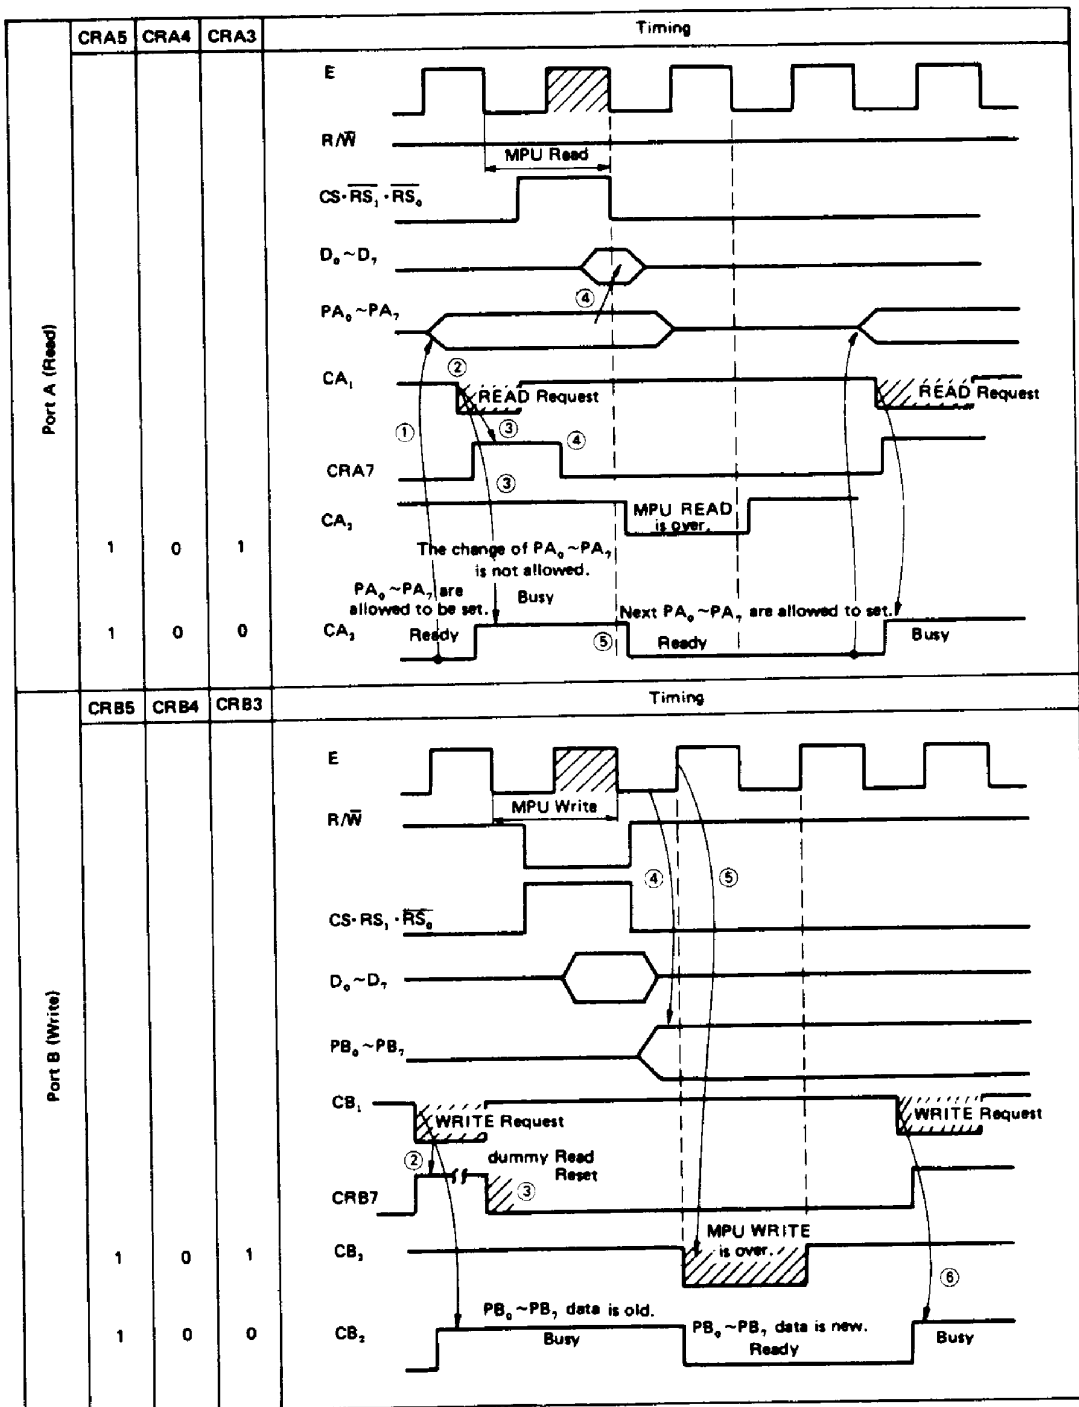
| | CRA5 | CRA4 | CRA3 | Timing |
|---|---|---|---|---|
| Port A (Read) | 1 | 0 | 1 | |
| | 1 | 0 | 0 | |

E

R/$\overline{W}$

MPU Read

CS·$\overline{RS_1}$·$\overline{RS_0}$

$D_0$~$D_7$

④

$PA_0$~$PA_7$

②

$CA_1$

READ Request

READ Request

①

③

④

CRA7

③

$CA_2$

MPU READ is over.

The change of $PA_0$~$PA_7$ is not allowed.

$PA_0$~$PA_7$ are allowed to be set.

Busy

Next $PA_0$~$PA_7$ are allowed to set.

$CA_2$

Ready

⑤

Ready

Busy

| | CRB5 | CRB4 | CRB3 | Timing |
|---|---|---|---|---|
| Port B (Write) | 1 | 0 | 1 | |
| | 1 | 0 | 0 | |

E

MPU Write

R/$\overline{W}$

④

⑤

CS·$RS_1$·$\overline{RS_0}$

$D_0$~$D_7$

$PB_0$~$PB_7$

$CB_1$

WRITE Request

WRITE Request

②

dummy Read Reset

③

CRB7

MPU WRITE is over.

$CB_2$

⑥

$PB_0$~$PB_7$ data is old.

$PB_0$~$PB_7$ data is new.

$CB_2$

Busy

Ready

Busy